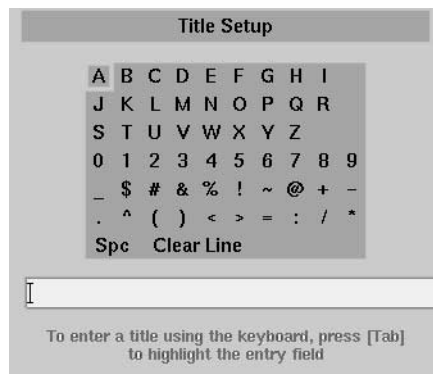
Title Setup

| A | B | C | D | E | F | G | H | I |  |
|---|---|---|---|---|---|---|---|---|---|
| J | K | L | M | N | O | P | Q | R |  |
| S | T | U | V | W | X | Y | Z |  |  |
| 0 | 1 | 2 | 3 | 4 | 5 | 6 | 7 | 8 | 9 |
| _ | $ | # | & | % | ! | ~ | @ | + | - |
| . | ^ | ( | ) | < | > | = | : | / | * |

Spc Clear Line

To enter a title using the keyboard, press [Tab] to highlight the entry field